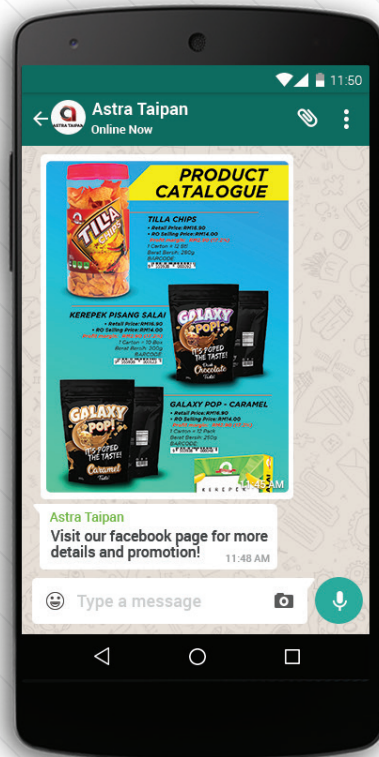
11:50

a
ASTRA TAIPAN
Astra Taipan
Online Now

PRODUCT CATALOGUE

TILLA CHIPS
• Retail Price: RM15.90
• RO Selling Price: RM14.00
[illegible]
1 Carton = 12 tin
Berat Bersih: 280g
BARCODE

TILLA

KEREPEK PISANG SALAI
• Retail Price: RM16.90
• RO Selling Price: RM14.00
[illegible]
1 Carton = 10 Box
Berat Bersih: 200g
BARCODE

GALAXY POP!
IT'S POPED THE TASTE!
Chocolate

GALAXY POP!
IT'S POPED THE TASTE!
Caramel

GALAXY POP - CARAMEL
• Retail Price: RM16.90
• RO Selling Price: RM14.00
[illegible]
1 Carton = 12 Pack
Berat Bersih: 250g
BARCODE

KEREPEK
11:45 AM

Astra Taipan
Visit our facebook page for more details and promotion!
11:48 AM

Type a message